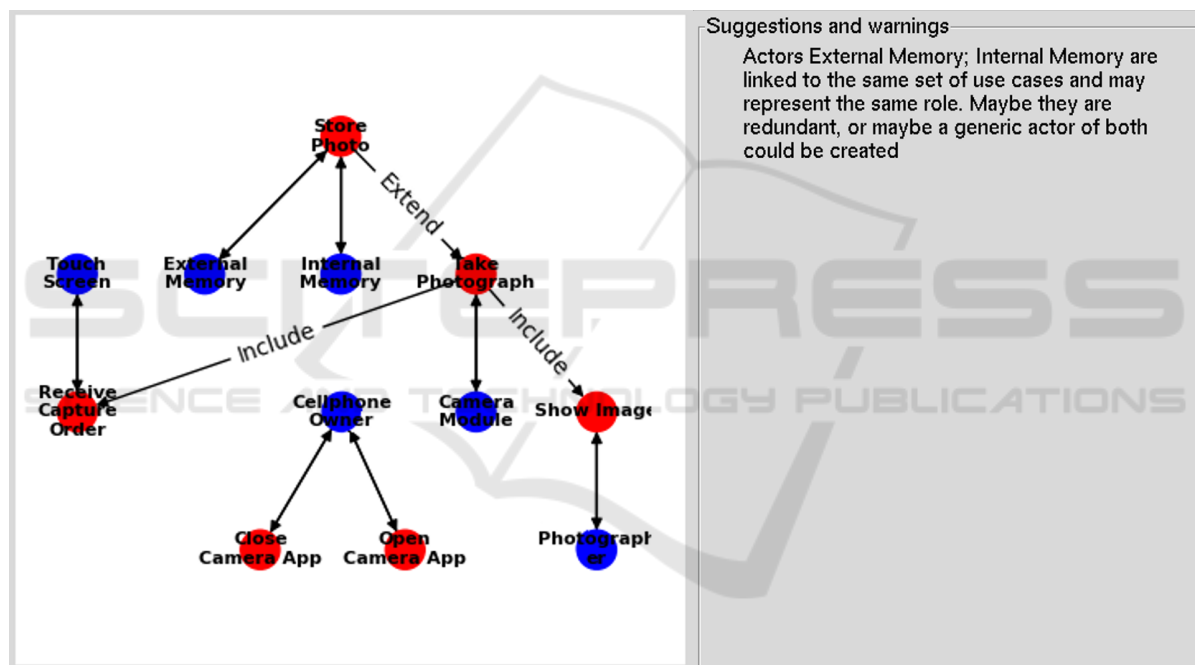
Store Photo

Extend

Touch Screen

External Memory

Internal Memory

Take Photograph

Include

Include

Receive Capture Order

Cellphone Owner

Camera Module

Show Image

Close Camera App

Open Camera App

Photographer

SCITEPRESS
SCIENCE AND TECHNOLOGY PUBLICATIONS

Suggestions and warnings

Actors External Memory; Internal Memory are linked to the same set of use cases and may represent the same role. Maybe they are redundant, or maybe a generic actor of both could be created